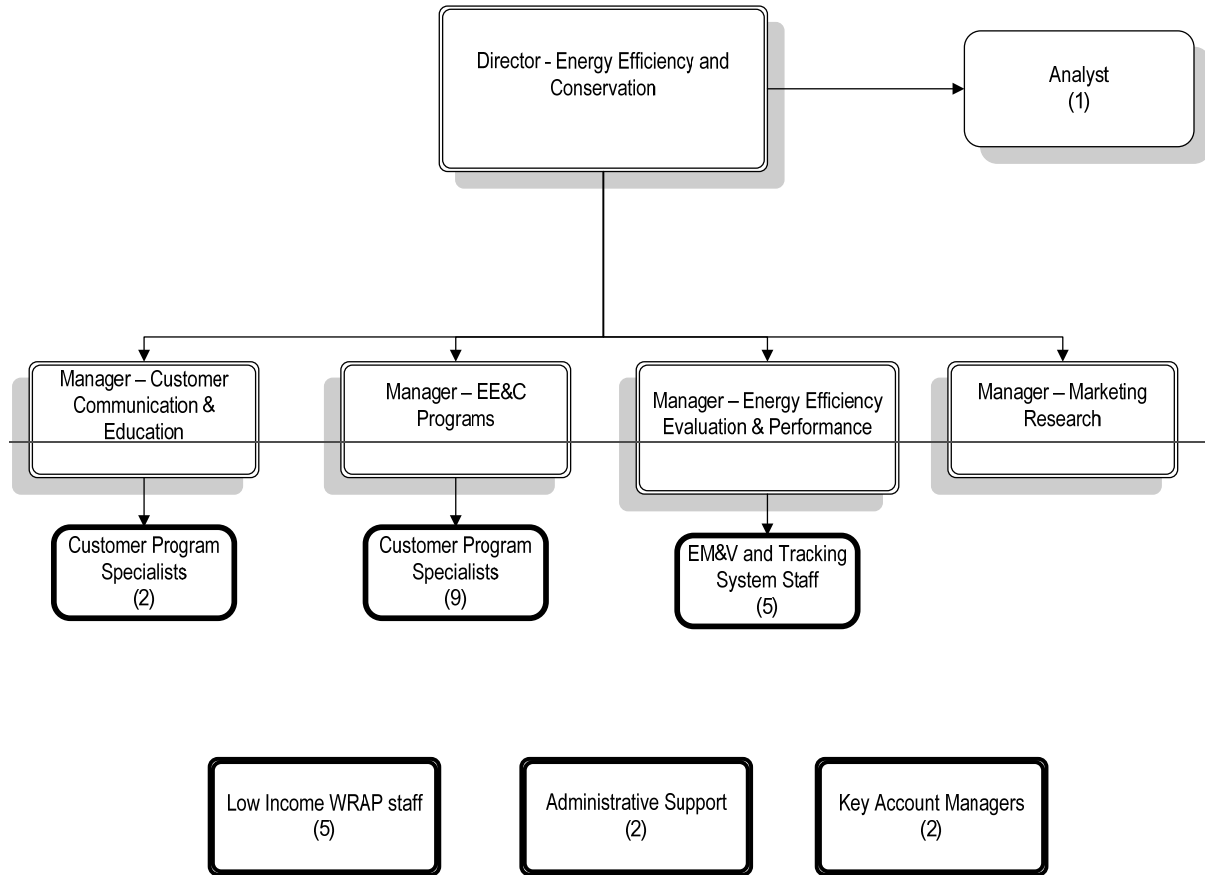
Director - Energy Efficiency and Conservation

Analyst
(1)

Manager – Customer Communication & Education

Manager – EE&C Programs

Manager – Energy Efficiency Evaluation & Performance

Manager – Marketing Research

Customer Program Specialists
(2)

Customer Program Specialists
(9)

EM&V and Tracking System Staff
(5)

Low Income WRAP staff
(5)

Administrative Support
(2)

Key Account Managers
(2)